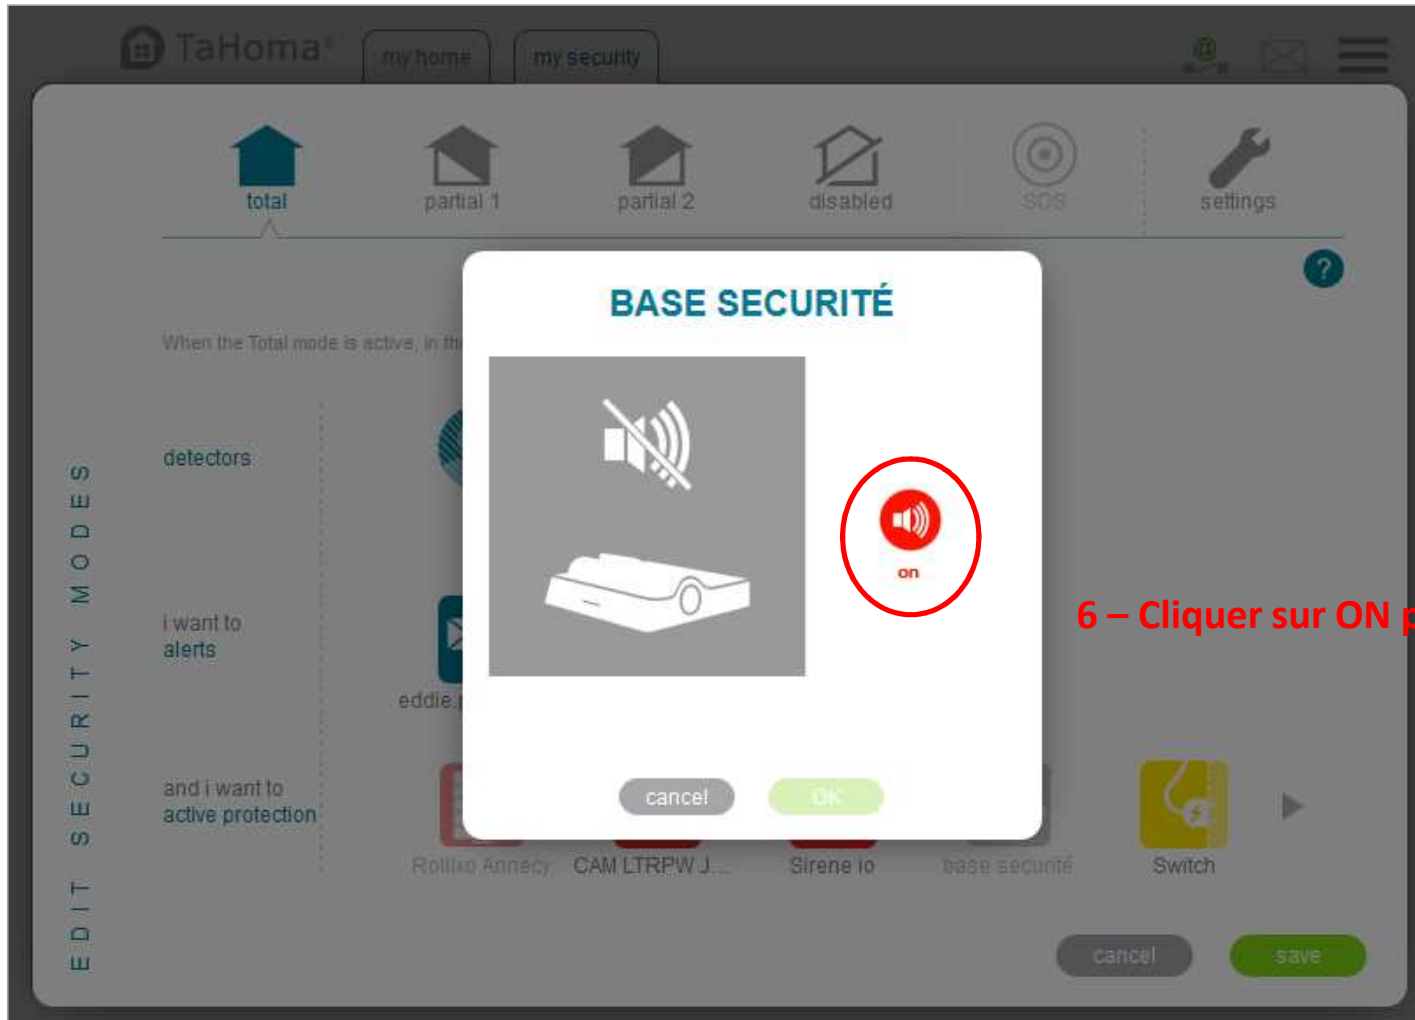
TaHoma®

my home

my security

total

partial 1

partial 2

disabled

SOS

settings

?

When the Total mode is active, in th

EDIT SECURITY MODES

detectors

i want to alerts

eddie.

and i want to active protection

BASE SECURITÉ

on

cancel

OK

6 – Cliquer sur ON

Rollixo Annecy

CAM LTRPW J...

Sirene io

base securité

Switch

cancel

save